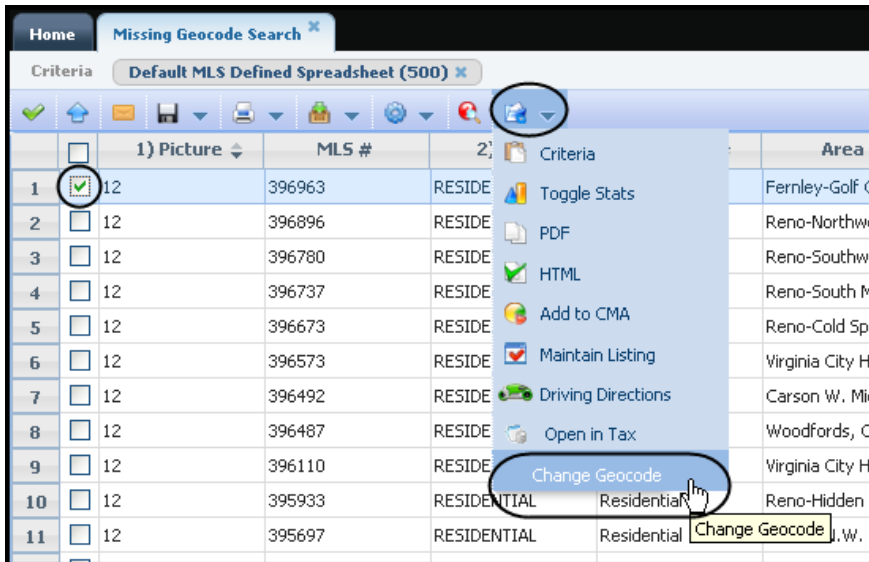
Home | Missing Geocode Search ×

Criteria | Default MLS Defined Spreadsheet (500) ×

| | | 1) Picture | MLS # | 2) | | Area |
|---|---|---|---|---|---|---|
| 1 | ☑ | 12 | 396963 | RESIDE | | Fernley-Golf C |
| 2 | ☐ | 12 | 396896 | RESIDE | | Reno-Northw |
| 3 | ☐ | 12 | 396780 | RESIDE | | Reno-Southw |
| 4 | ☐ | 12 | 396737 | RESIDE | | Reno-South M |
| 5 | ☐ | 12 | 396673 | RESIDE | | Reno-Cold Sp |
| 6 | ☐ | 12 | 396573 | RESIDE | | Virginia City H |
| 7 | ☐ | 12 | 396492 | RESIDE | | Carson W. Mi |
| 8 | ☐ | 12 | 396487 | RESIDE | | Woodfords, C |
| 9 | ☐ | 12 | 396110 | RESIDE | | Virginia City H |
| 10 | ☐ | 12 | 395933 | RESIDENTIAL | Residential | Reno-Hidden |
| 11 | ☐ | 12 | 395697 | RESIDENTIAL | Residential | N.W. |

Criteria
Toggle Stats
PDF
HTML
Add to CMA
Maintain Listing
Driving Directions
Open in Tax
Change Geocode

Change Geocode